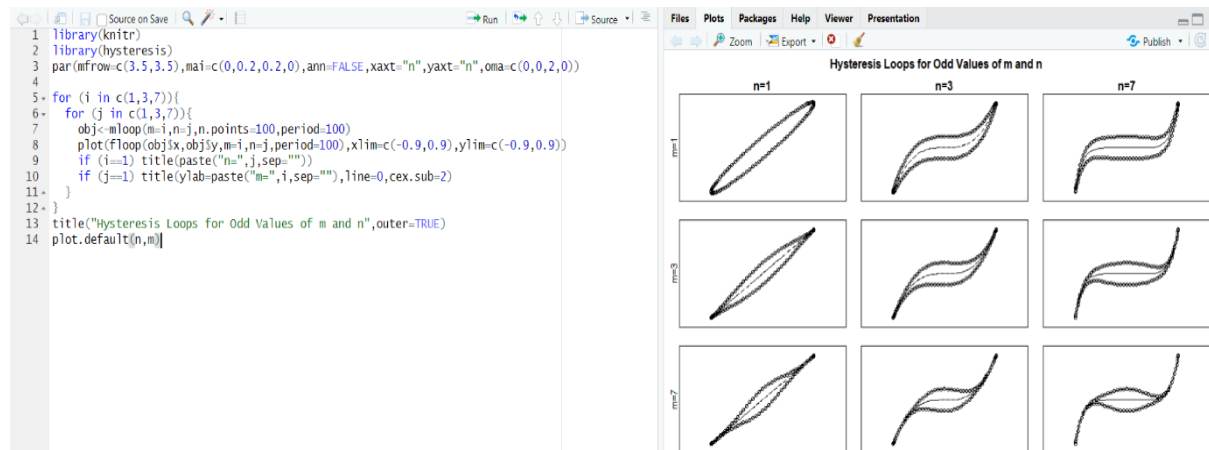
Source on Save | Run | Source

1 library(knitr)
2 library(hysteresis)
3 par(mfrow=c(3.5,3.5),mai=c(0,0.2,0.2,0),ann=FALSE,xaxt="n",yaxt="n",oma=c(0,0,2,0))
4
5 for (i in c(1,3,7)){
6 for (j in c(1,3,7)){
7 obj<-mloop(m=i,n=j,n.points=100,period=100)
8 plot(floop(obj$x,obj$y,m=i,n=j,period=100),xlim=c(-0.9,0.9),ylim=c(-0.9,0.9))
9 if (i==1) title(paste("n=",j,sep=""))
10 if (j==1) title(ylab=paste("m=",i,sep=""),line=0,cex.sub=2)
11 }
12 }
13 title("Hysteresis Loops for Odd Values of m and n",outer=TRUE)
14 plot.default(n,m)

Files Plots Packages Help Viewer Presentation
Zoom Export Publish

Hysteresis Loops for Odd Values of m and n
n=1 n=3 n=7
m=1
m=3
m=7